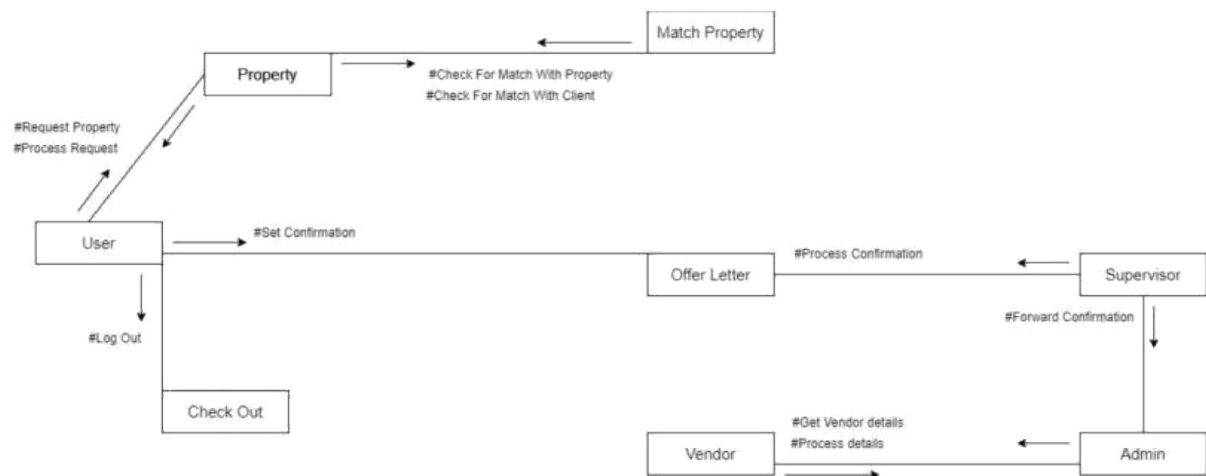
Match Property

Property

#Check For Match With Property
#Check For Match With Client

#Request Property
#Process Request

User

#Set Confirmation

#Process Confirmation

Offer Letter

Supervisor

#Forward Confirmation

#Log Out

Check Out

#Get Vendor details
#Process details

Vendor

Admin